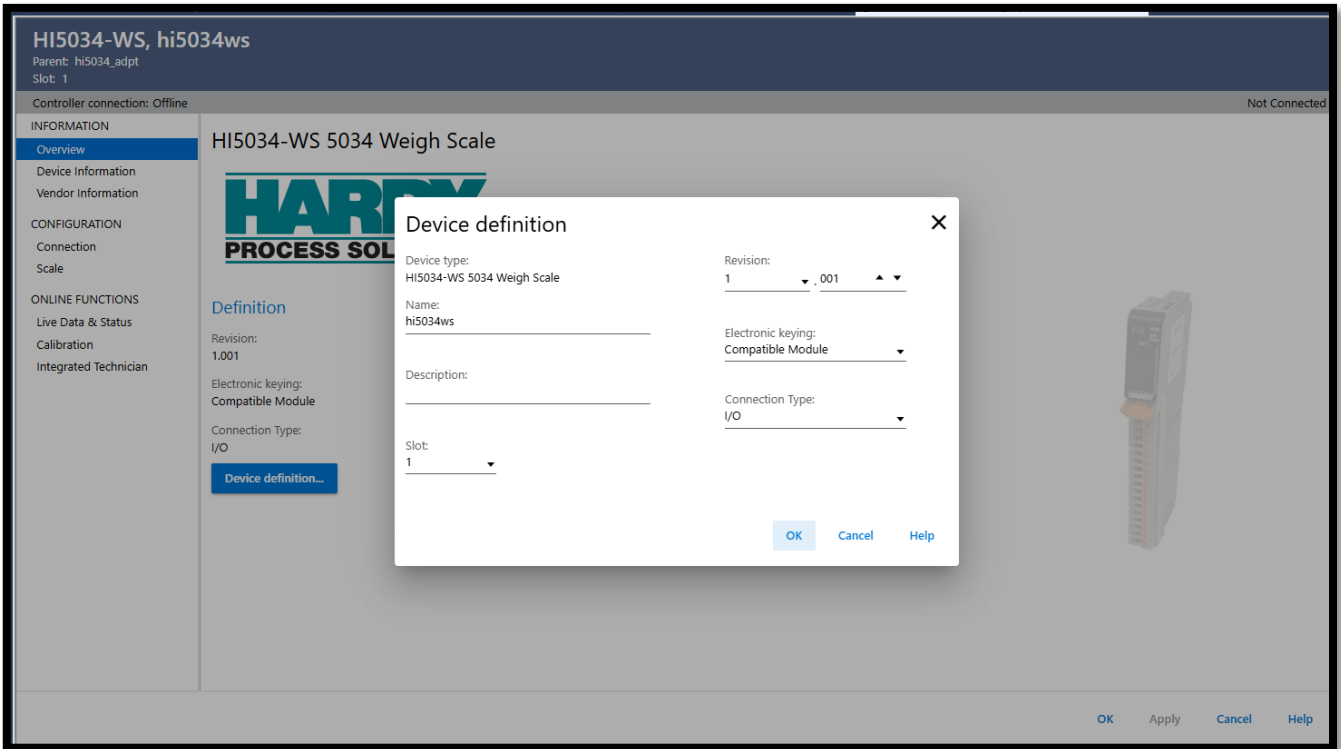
HI5034-WS, hi5034ws
Parent: hi5034_adpt
Slot: 1

Controller connection: Offline
Not Connected

INFORMATION
Overview
Device Information
Vendor Information

CONFIGURATION
Connection
Scale

ONLINE FUNCTIONS
Live Data & Status
Calibration
Integrated Technician

HI5034-WS 5034 Weigh Scale

HARDY
PROCESS SOL

Definition
Revision:
1.001
Electronic keying:
Compatible Module
Connection Type:
I/O
Device definition...

Device definition
Device type:
HI5034-WS 5034 Weigh Scale
Name:
hi5034ws
Description:
Slot:
1
Revision:
1 . 001
Electronic keying:
Compatible Module
Connection Type:
I/O
OK Cancel Help

OK Apply Cancel Help